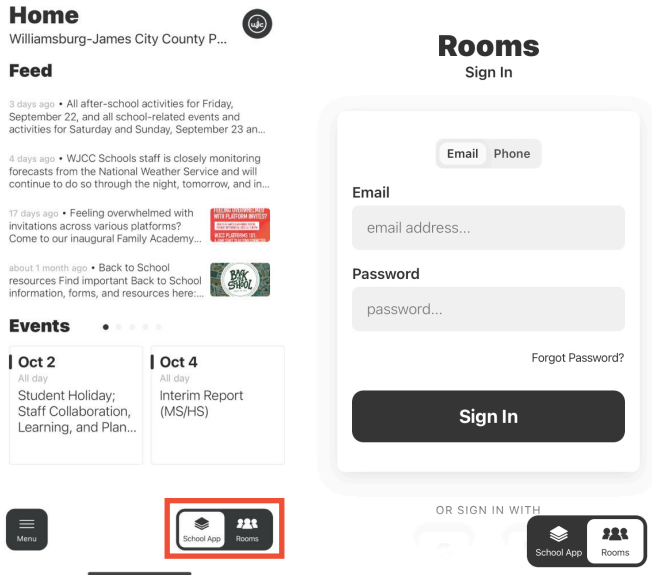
Home

Williamsburg-James City County P...

WJCC

Feed

3 days ago • All after-school activities for Friday, September 22, and all school-related events and activities for Saturday and Sunday, September 23 an...

4 days ago • WJCC Schools staff is closely monitoring forecasts from the National Weather Service and will continue to do so through the night, tomorrow, and in...

17 days ago • Feeling overwhelmed with invitations across various platforms? Come to our inaugural Family Academy...

about 1 month ago • Back to School resources Find important Back to School information, forms, and resources here:...

BACK TO SCHOOL

Events

Oct 2
All day
Student Holiday; Staff Collaboration, Learning, and Plan...

Oct 4
All day
Interim Report (MS/HS)

Menu

School App

Rooms

Rooms
Sign In

Email

Phone

Email

email address...

Password

password...

Forgot Password?

Sign In

OR SIGN IN WITH

School App

Rooms